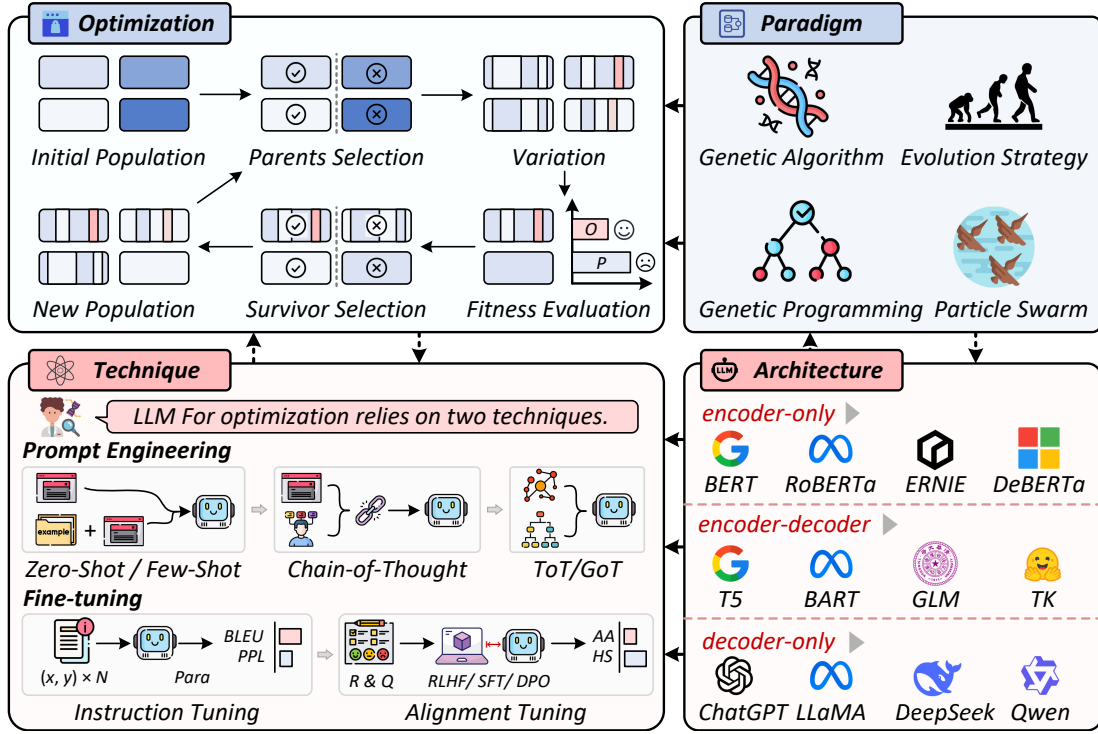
Optimization

Initial Population

Parents Selection

Variation

O

P

New Population

Survivor Selection

Fitness Evaluation

Paradigm

Genetic Algorithm

Evolution Strategy

Genetic Programming

Particle Swarm

Technique

LLM For optimization relies on two techniques.

Prompt Engineering

example

Zero-Shot / Few-Shot

Chain-of-Thought

ToT/GoT

Fine-tuning

$(x, y) \times N$

Para

BLEU

PPL

Instruction Tuning

R & Q

RLHF/ SFT/ DPO

AA

HS

Alignment Tuning

LLM

Architecture

encoder-only

BERT

RoBERTa

ERNIE

DeBERTa

encoder-decoder

T5

BART

GLM

TK

decoder-only

ChatGPT

LLaMA

DeepSeek

Qwen